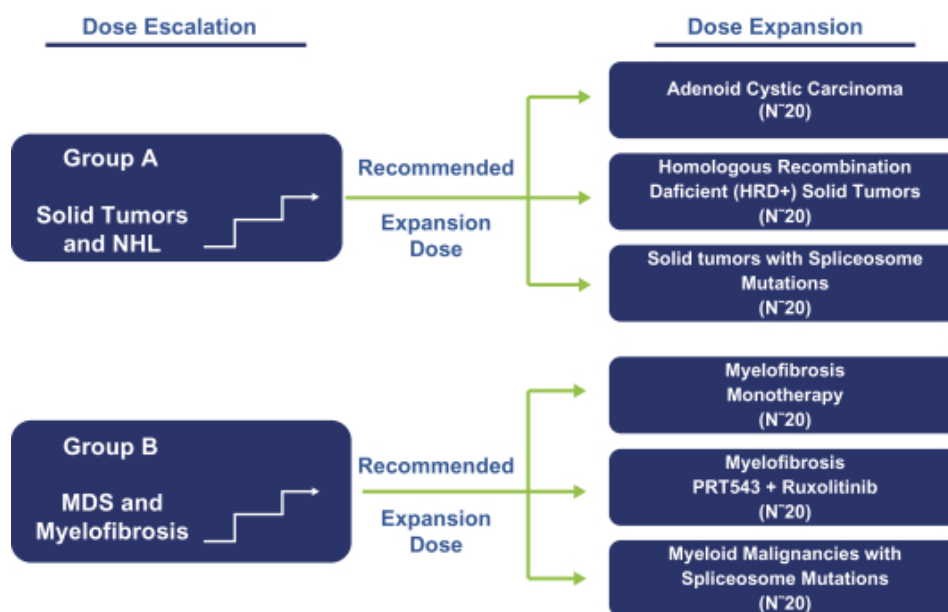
Dose Escalation

Dose Expansion

Group A

Solid Tumors and NHL

Recommended

Expansion Dose

Adenoid Cystic Carcinoma (N~20)

Homologous Recombination Daficient (HRD+) Solid Tumors (N~20)

Solid tumors with Spliceosome Mutations (N~20)

Group B

MDS and Myelofibrosis

Recommended

Expansion Dose

Myelofibrosis Monotherapy (N~20)

Myelofibrosis PRT543 + Ruxolitinib (N~20)

Myeloid Malignancies with Spliceosome Mutations (N~20)